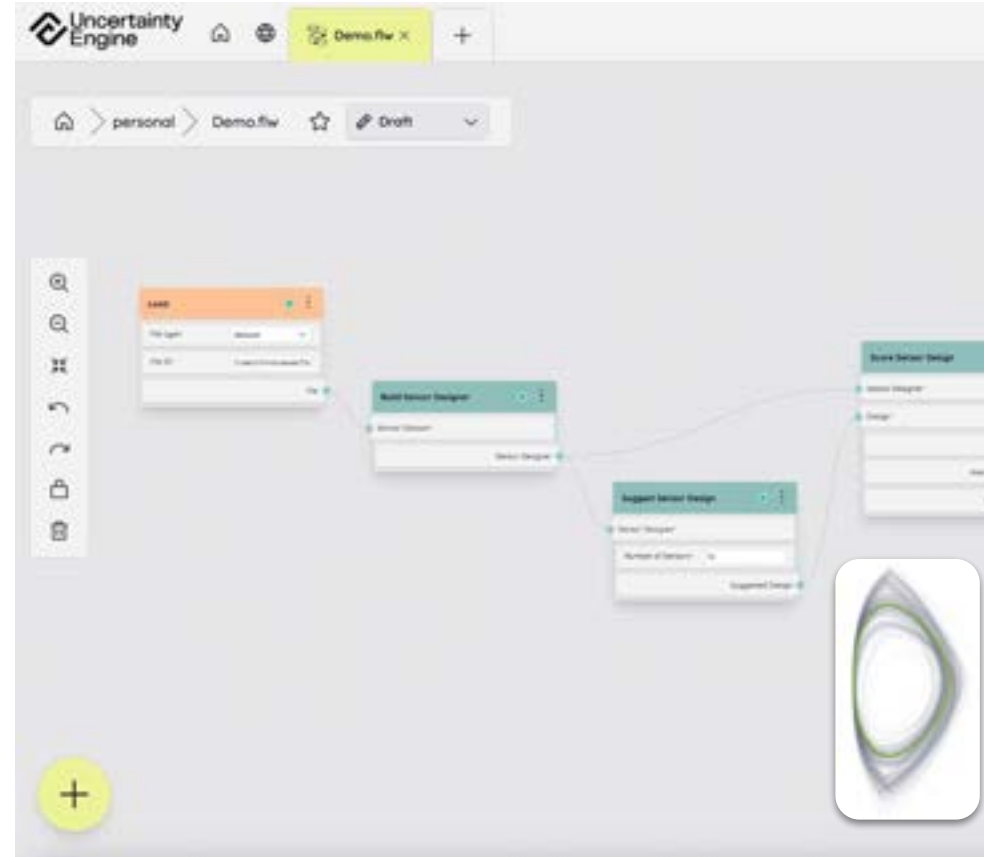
Uncertainty Engine

Demo.flw ×

+

personal

Demo.flw

Draft

Load

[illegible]

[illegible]

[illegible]

Build Sensor Designer

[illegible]

Sensor Designer

Suggest Sensor Design

Sensor Designer

Number of Sensors

Suggested Design

Score Sensor Design

Sensor Designer

Design

+